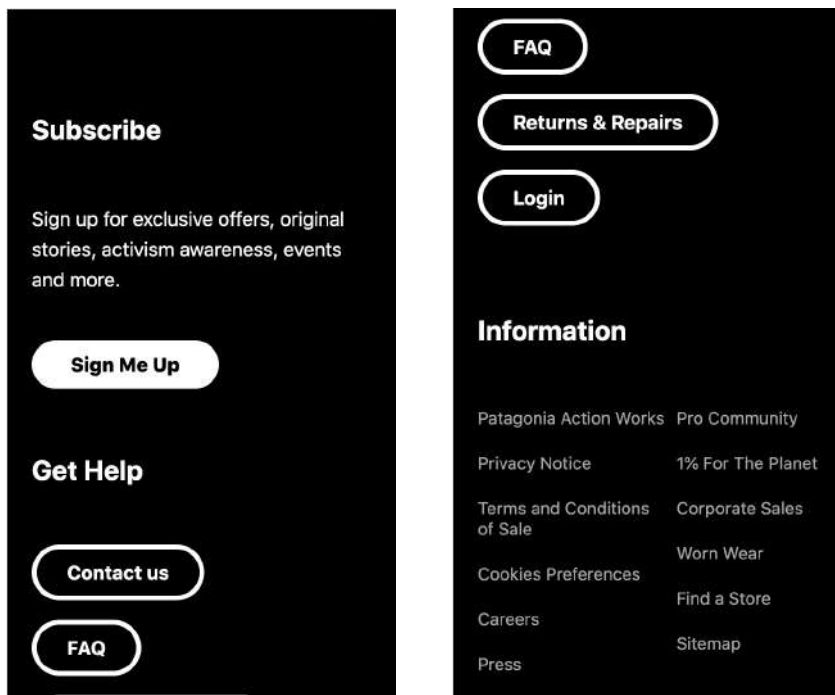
Subscribe

Sign up for exclusive offers, original stories, activism awareness, events and more.

Sign Me Up

Get Help

Contact us

FAQ

FAQ

Returns & Repairs

Login

Information

Patagonia Action Works

Privacy Notice

Terms and Conditions of Sale

Cookies Preferences

Careers

Press

Pro Community

1% For The Planet

Corporate Sales

Worn Wear

Find a Store

Sitemap